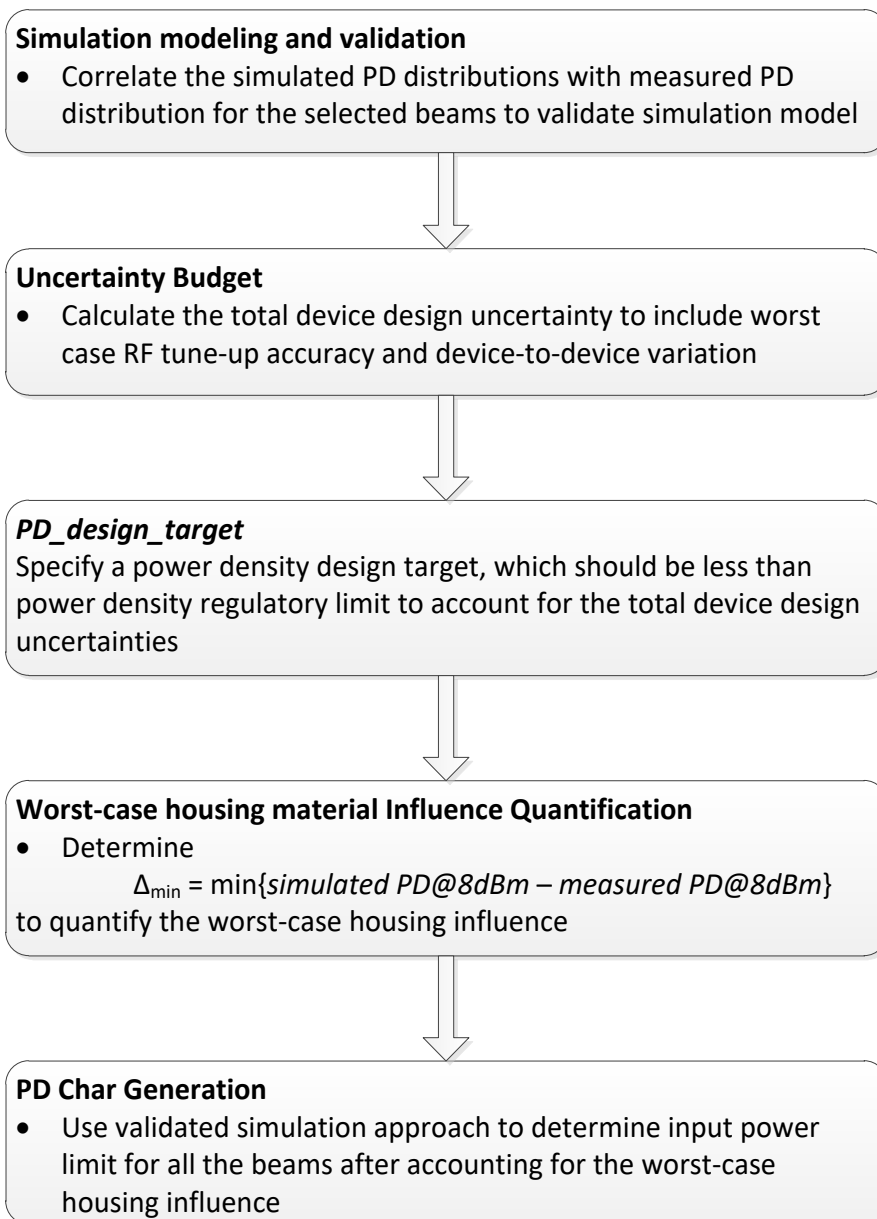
**Simulation modeling and validation**

- Correlate the simulated PD distributions with measured PD distribution for the selected beams to validate simulation model

**Uncertainty Budget**

- Calculate the total device design uncertainty to include worst case RF tune-up accuracy and device-to-device variation

***PD_design_target***

Specify a power density design target, which should be less than power density regulatory limit to account for the total device design uncertainties

**Worst-case housing material Influence Quantification**

- Determine

$\Delta_{min}$ = min{*simulated PD@8dBm – measured PD@8dBm*}

to quantify the worst-case housing influence

**PD Char Generation**

- Use validated simulation approach to determine input power limit for all the beams after accounting for the worst-case housing influence